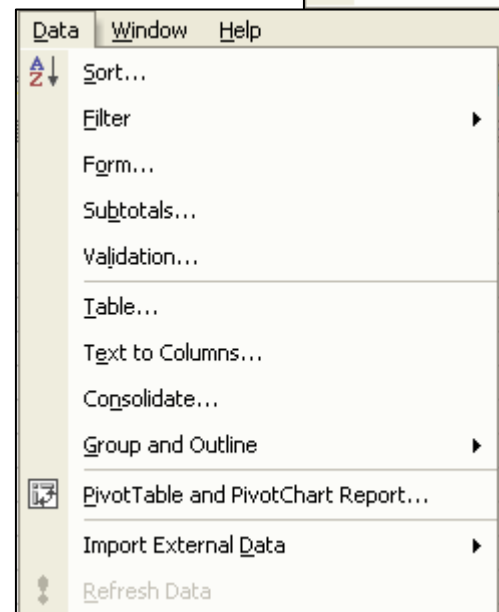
Data Window Help

A Z Sort...

Filter

Form...

Subtotals...

Validation...

Table...

Text to Columns...

Consolidate...

Group and Outline

PivotTable and PivotChart Report...

Import External Data

Refresh Data